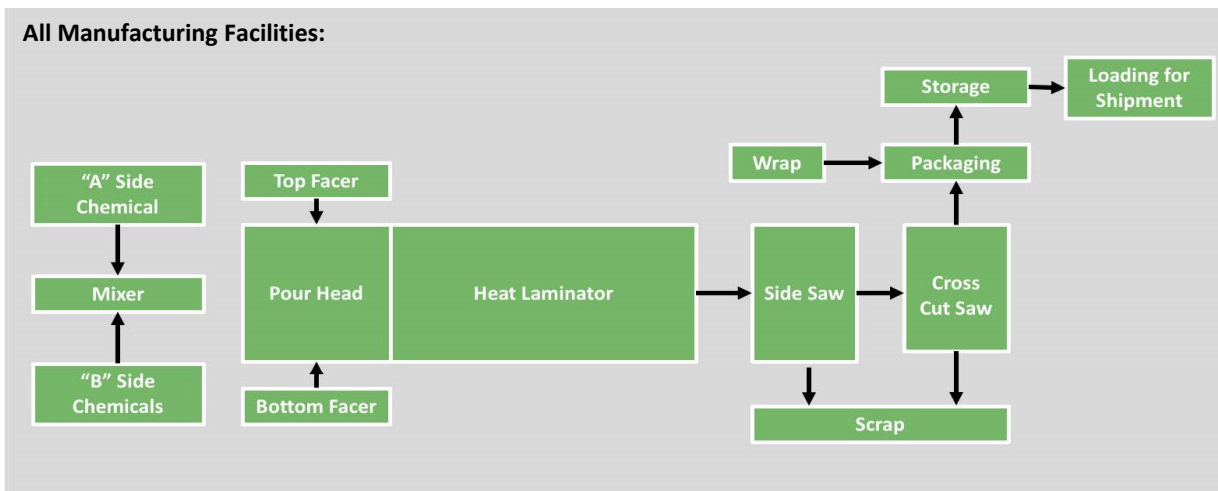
All Manufacturing Facilities:

Storage

Loading for Shipment

Wrap

Packaging

"A" Side Chemical

Top Facer

Mixer

Pour Head

Heat Laminator

Side Saw

Cross Cut Saw

"B" Side Chemicals

Bottom Facer

Scrap